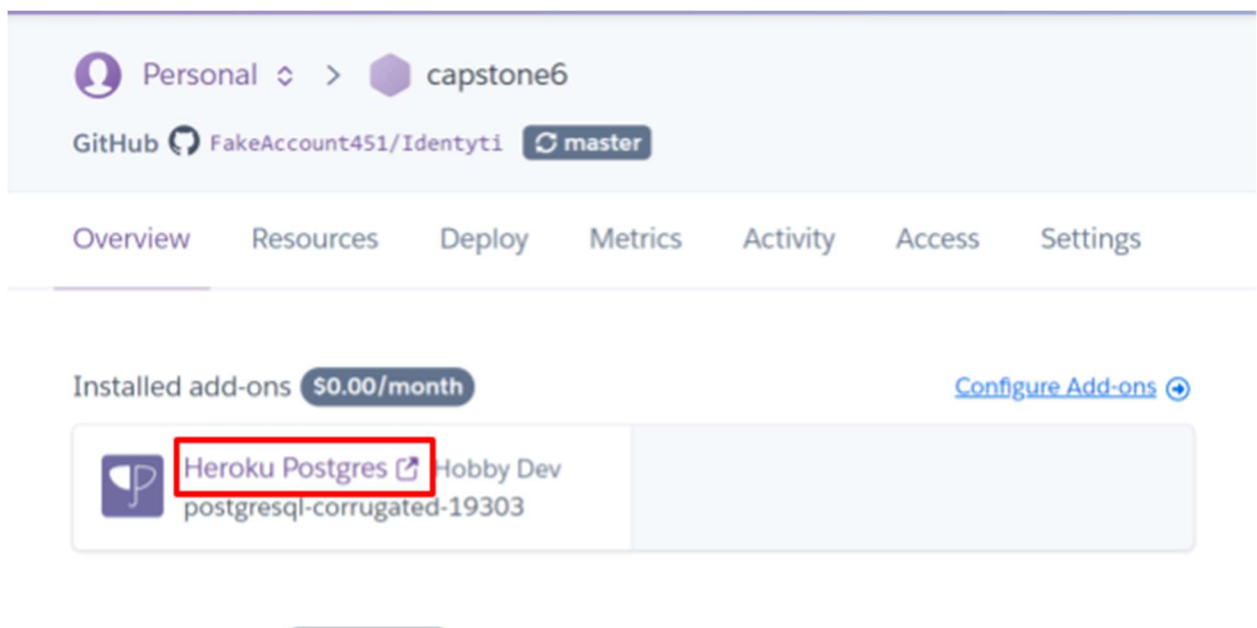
Personal > capstone6

GitHub FakeAccount451/Identyti master

Overview Resources Deploy Metrics Activity Access Settings

Installed add-ons $0.00/month

Configure Add-ons

Heroku Postgres Hobby Dev
postgresql-corrugated-19303